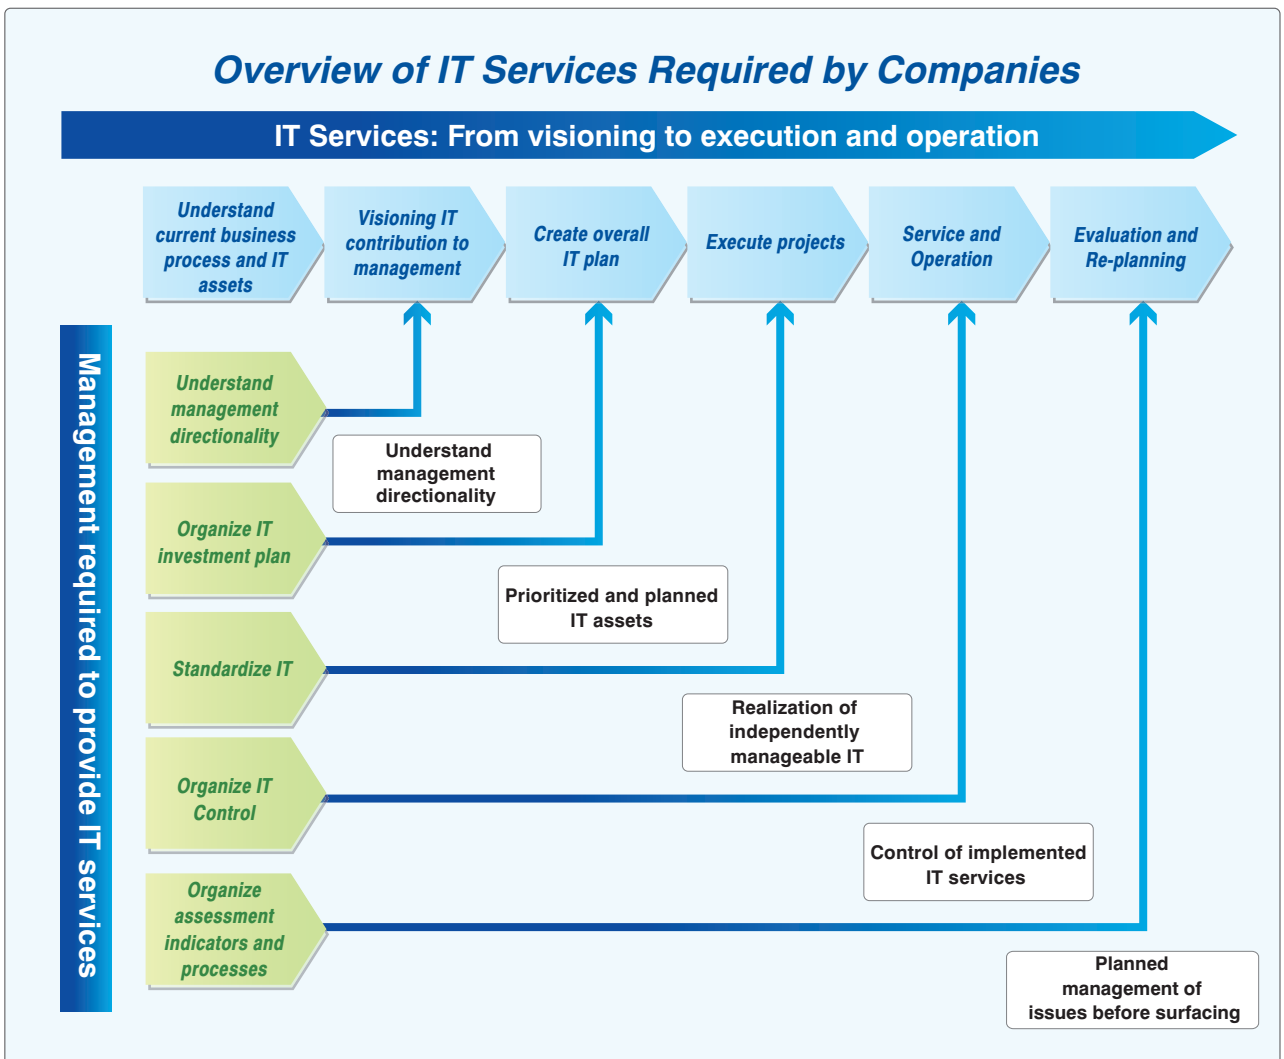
Overview of IT Services Required by Companies

IT Services: From visioning to execution and operation

Understand current business process and IT assets

Visioning IT contribution to management

Create overall IT plan

Execute projects

Service and Operation

Evaluation and Re-planning

Management required to provide IT services

Understand management directionality

Understand management directionality

Organize IT investment plan

Prioritized and planned IT assets

Standardize IT

Realization of independently manageable IT

Organize IT Control

Control of implemented IT services

Organize assessment indicators and processes

Planned management of issues before surfacing